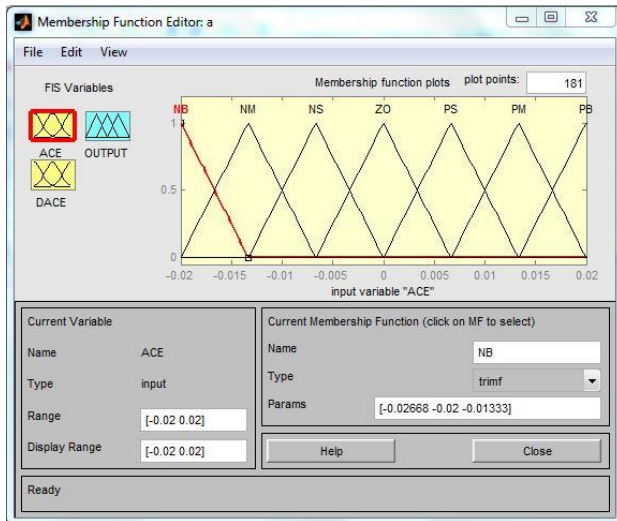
Membership Function Editor: a

File Edit View

FIS Variables

ACE OUTPUT

DACE

Membership function plots plot points: 181

NB NM NS ZO PS PM PB

1

0.5

0

-0.02 -0.015 -0.01 -0.005 0 0.005 0.01 0.015 0.02

input variable "ACE"

Current Variable

Name ACE

Type input

Range [-0.02 0.02]

Display Range [-0.02 0.02]

Current Membership Function (click on MF to select)

Name NB

Type trimf

Params [-0.02668 -0.02 -0.01333]

Help

Close

Ready